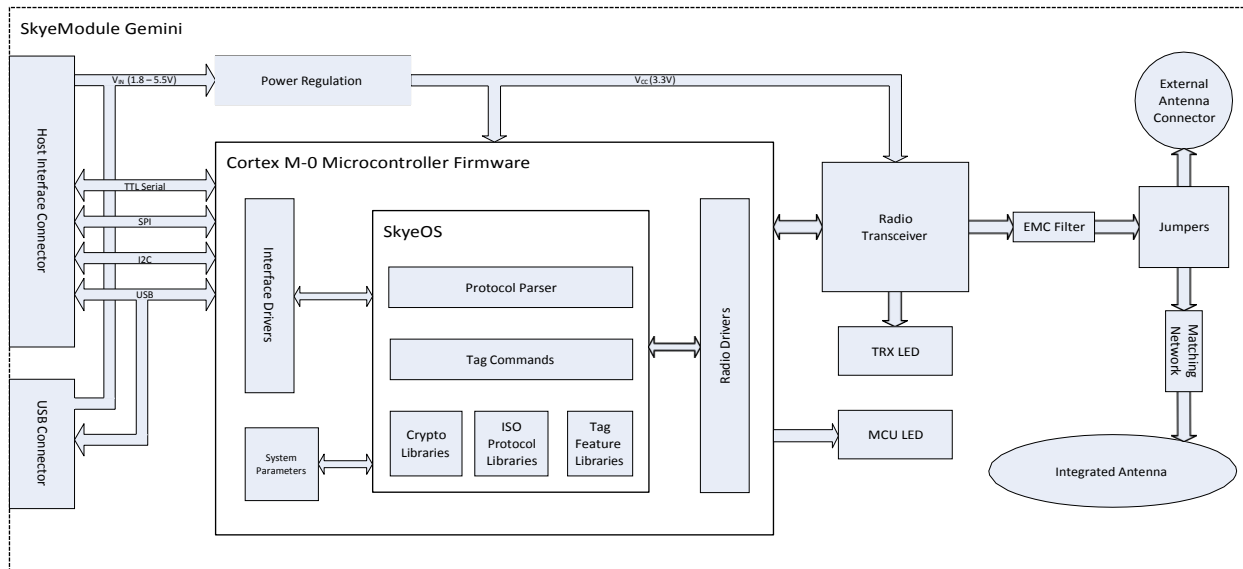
SkyeModule Gemini

Host Interface Connector

USB Connector

$V_{IN}$ (1.8 – 5.5V)

Power Regulation

$V_{CC}$ (3.3V)

External Antenna Connector

Cortex M-0 Microcontroller Firmware

TTL Serial

SPI

I2C

USB

Interface Drivers

SkyeOS

Protocol Parser

Tag Commands

Crypto Libraries

ISO Protocol Libraries

Tag Feature Libraries

System Parameters

Radio Drivers

Radio Transceiver

EMC Filter

Jumpers

Matching Network

TRX LED

MCU LED

Integrated Antenna